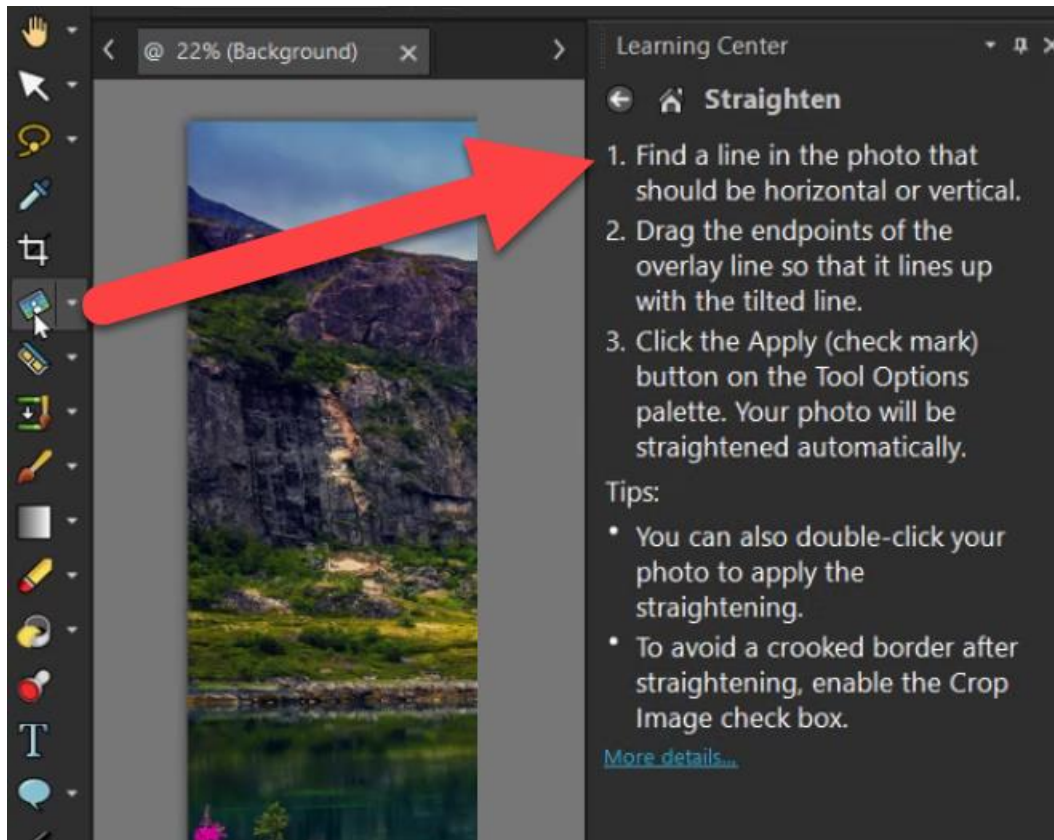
@ 22% (Background) ×

Learning Center

Straighten

1. Find a line in the photo that should be horizontal or vertical.
2. Drag the endpoints of the overlay line so that it lines up with the tilted line.
3. Click the Apply (check mark) button on the Tool Options palette. Your photo will be straightened automatically.

Tips:

• You can also double-click your photo to apply the straightening.
• To avoid a crooked border after straightening, enable the Crop Image check box.

More details...

T